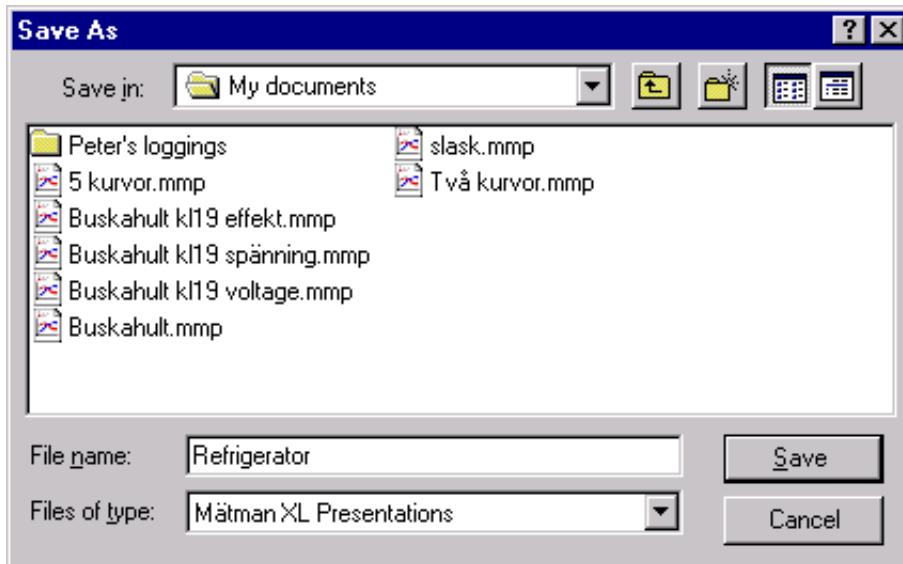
Save As

?

Save in: My documents

Peter's loggings
5 kurvor.mmp
Buskahult kl19 effekt.mmp
Buskahult kl19 spänning.mmp
Buskahult kl19 voltage.mmp
Buskahult.mmp

slask.mmp
Två kurvor.mmp

File name: Refrigerator

Files of type: Mätman XL Presentations

Save

Cancel